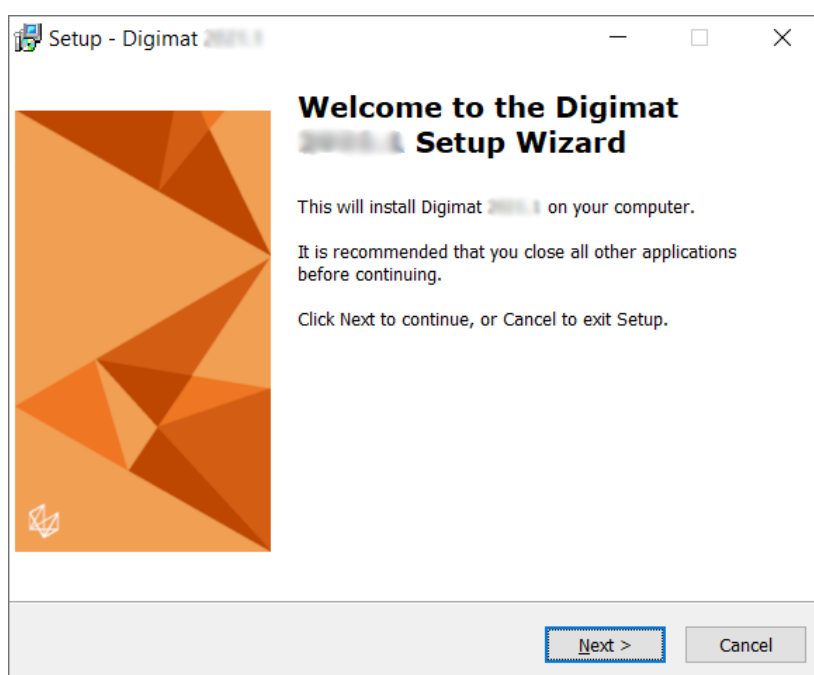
Setup - Digimat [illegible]

Welcome to the Digimat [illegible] Setup Wizard

This will install Digimat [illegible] on your computer.

It is recommended that you close all other applications before continuing.

Click Next to continue, or Cancel to exit Setup.

Next >

Cancel